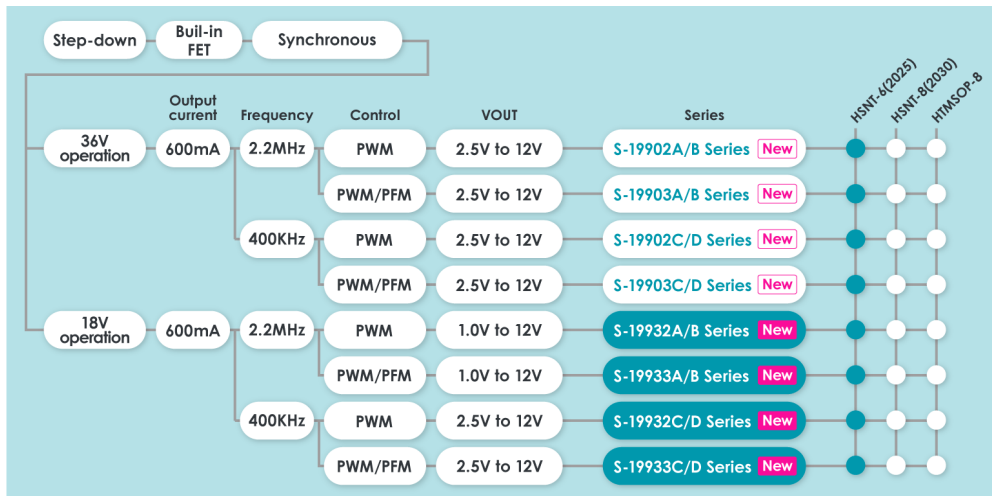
Step-down
Buil-in FET
Synchronous

Output current
Frequency
Control
VOUT
Series
HSNT-6(2025)
HSNT-8(2030)
HTMSOP-8

36V operation
600mA
2.2MHz
PWM
2.5V to 12V
S-19902A/B Series New
PWM/PFM
2.5V to 12V
S-19903A/B Series New
400KHz
PWM
2.5V to 12V
S-19902C/D Series New
PWM/PFM
2.5V to 12V
S-19903C/D Series New

18V operation
600mA
2.2MHz
PWM
1.0V to 12V
S-19932A/B Series New
PWM/PFM
1.0V to 12V
S-19933A/B Series New
400KHz
PWM
2.5V to 12V
S-19932C/D Series New
PWM/PFM
2.5V to 12V
S-19933C/D Series New